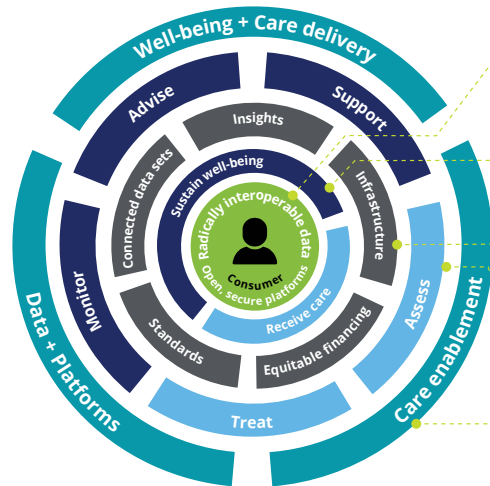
Well-being + Care delivery

Advise

Support

Insights

Connected data sets

Sustain well-being

Infrastructure

Radically interoperable data

Consumer

Open, secure platforms

Monitor

Assess

Receive care

Standards

Equitable financing

Treat

Data + Platforms

Care enablement